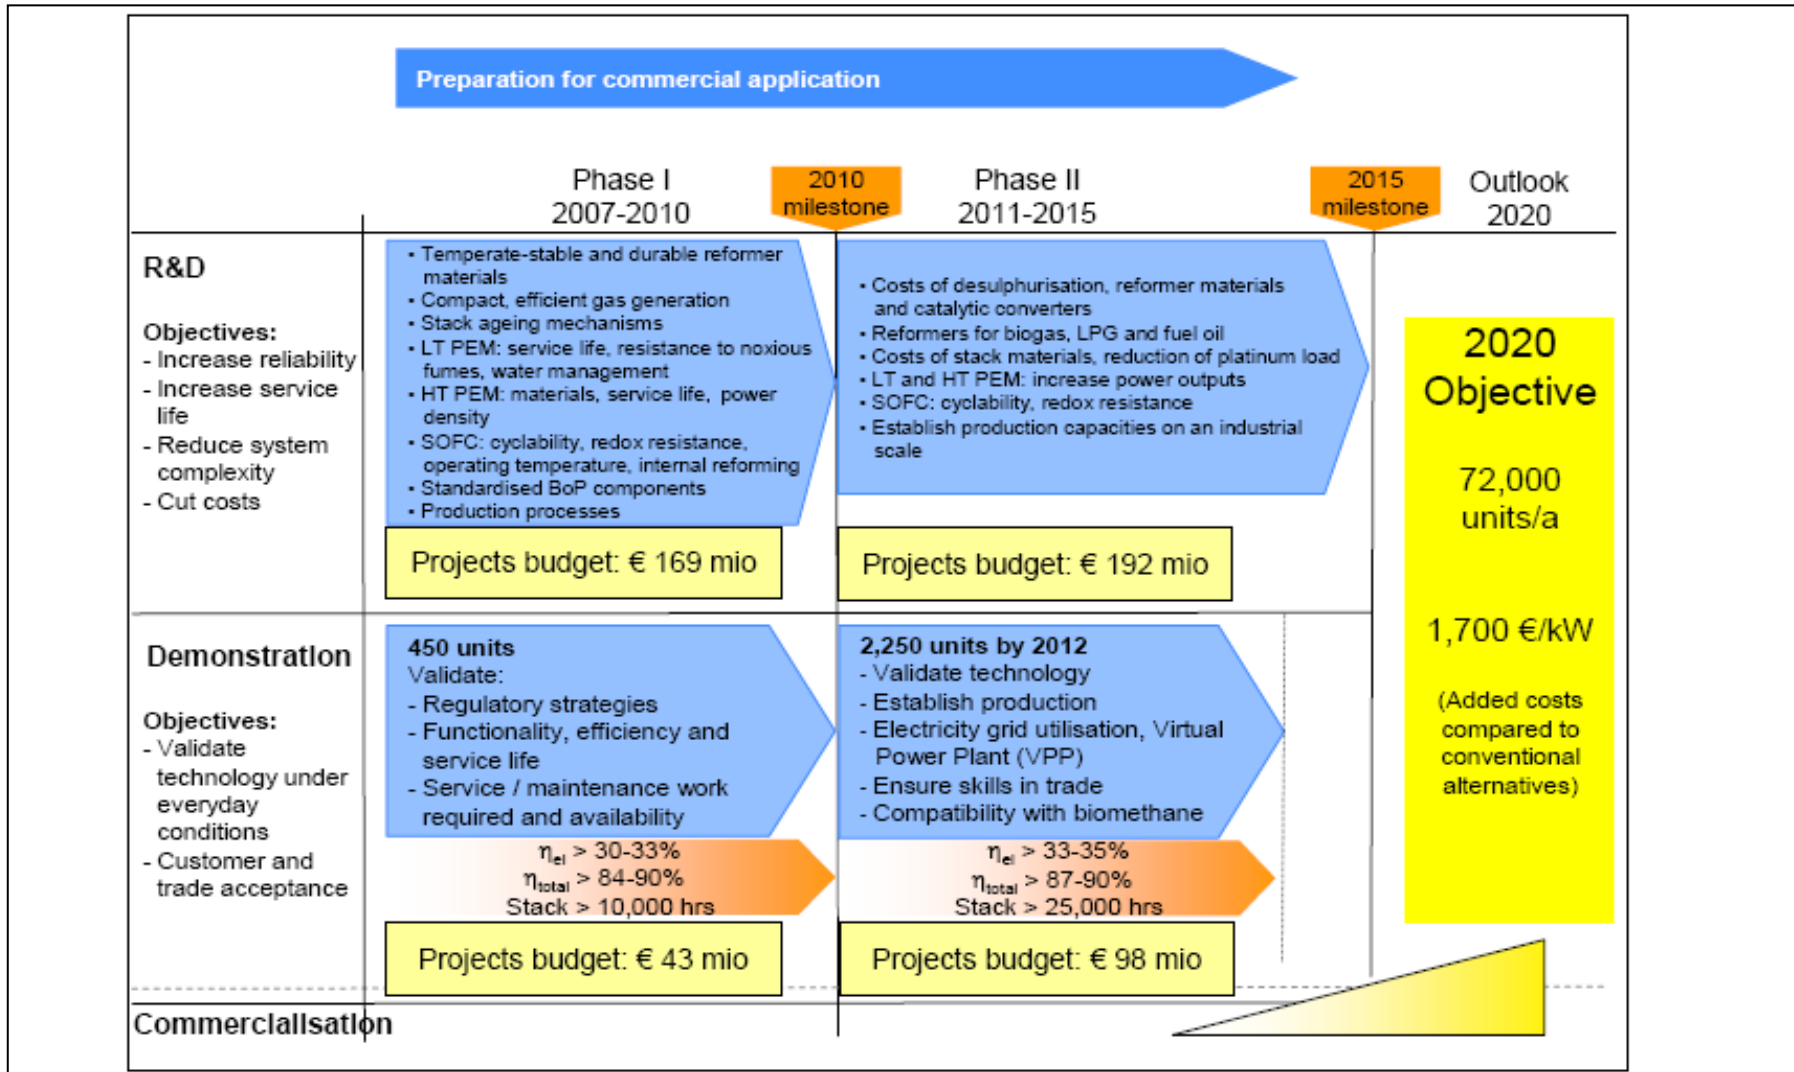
Preparation for commercial application

Phase I
2007-2010

2010
milestone

Phase II
2011-2015

2015
milestone

Outlook
2020

R&D

Objectives:
- Increase reliability
- Increase service life
- Reduce system complexity
- Cut costs

• Temperate-stable and durable reformer materials
• Compact, efficient gas generation
• Stack ageing mechanisms
• LT PEM: service life, resistance to noxious fumes, water management
• HT PEM: materials, service life, power density
• SOFC: cyclability, redox resistance, operating temperature, internal reforming
• Standardised BoP components
• Production processes

Projects budget: € 169 mio

• Costs of desulphurisation, reformer materials and catalytic converters
• Reformers for biogas, LPG and fuel oil
• Costs of stack materials, reduction of platinum load
• LT and HT PEM: increase power outputs
• SOFC: cyclability, redox resistance
• Establish production capacities on an industrial scale

Projects budget: € 192 mio

2020
Objective

72,000
units/a

1,700 €/kW

(Added costs compared to conventional alternatives)

Demonstration

Objectives:
- Validate technology under everyday conditions
- Customer and trade acceptance

450 units
Validate:
- Regulatory strategies
- Functionality, efficiency and service life
- Service / maintenance work required and availability

$\eta_{el}$ > 30-33%
$\eta_{total}$ > 84-90%
Stack > 10,000 hrs

Projects budget: € 43 mio

2,250 units by 2012
- Validate technology
- Establish production
- Electricity grid utilisation, Virtual Power Plant (VPP)
- Ensure skills in trade
- Compatibility with biomethane

$\eta_{el}$ > 33-35%
$\eta_{total}$ > 87-90%
Stack > 25,000 hrs

Projects budget: € 98 mio

Commercialisation